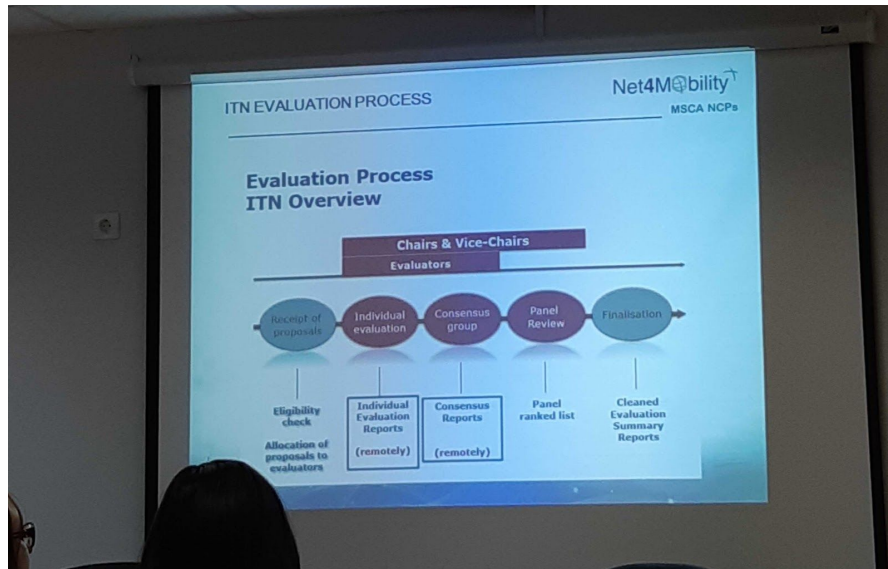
ITN EVALUATION PROCESS

Net4Mobility

MSCA NCPs

Evaluation Process
ITN Overview

Chairs & Vice-Chairs

Evaluators

Receipt of proposals

Individual evaluation

Consensus group

Panel Review

Finalisation

Eligibility check

Allocation of proposals to evaluators

Individual Evaluation Reports

(remotely)

Consensus Reports

(remotely)

Panel ranked list

Cleaned Evaluation Summary Reports